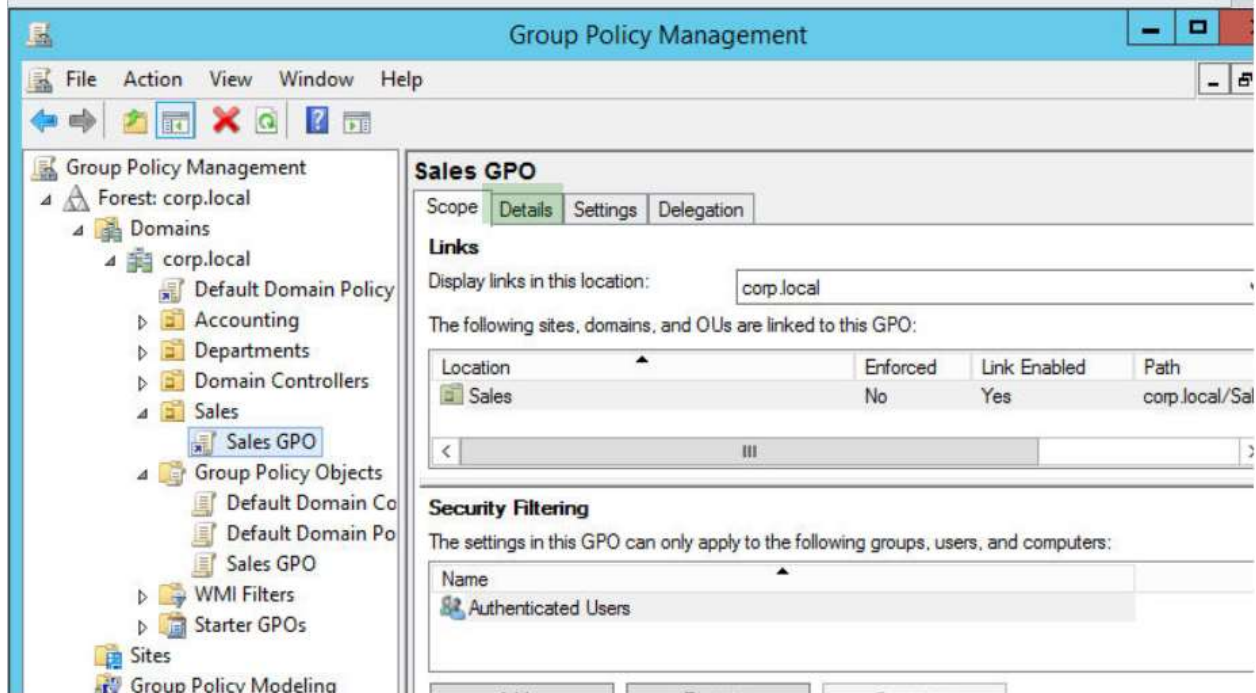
Group Policy Management

File Action View Window Help

Group Policy Management
Forest: corp.local
Domains
corp.local
Default Domain Policy
Accounting
Departments
Domain Controllers
Sales
Sales GPO
Group Policy Objects
Default Domain Co
Default Domain Po
Sales GPO
WMI Filters
Starter GPOs
Sites
Group Policy Modeling

Sales GPO

Scope | Details | Settings | Delegation

Links

Display links in this location: corp.local

The following sites, domains, and OUs are linked to this GPO:

| Location | Enforced | Link Enabled | Path |
|---|---|---|---|
| Sales | No | Yes | corp.local/Sal |

Security Filtering

The settings in this GPO can only apply to the following groups, users, and computers:

| Name |
|---|
| Authenticated Users |